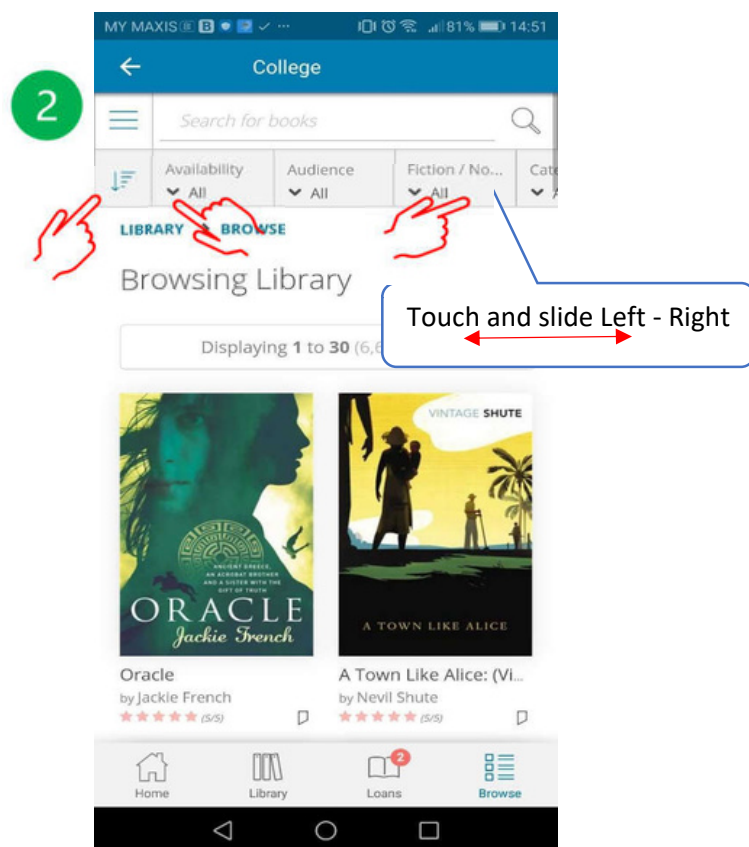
MY MAXIS 81% 14:51

College

2

Search for books

Availability
All

Audience
All

Fiction / No...
All

Cate

LIBRARY > BROWSE

Browsing Library

Touch and slide Left - Right

Displaying 1 to 30 (6,6

ANCIENT GREECE, AN ACROBAT BROTHER AND A SISTER WITH THE GIFT OF TRUTH
ORACLE
Jackie French

VINTAGE SHUTE
A TOWN LIKE ALICE

Oracle
by Jackie French
(5/5)

A Town Like Alice: (Vi...
by Nevil Shute
(5/5)

Home
Library
2
Loans
Browse